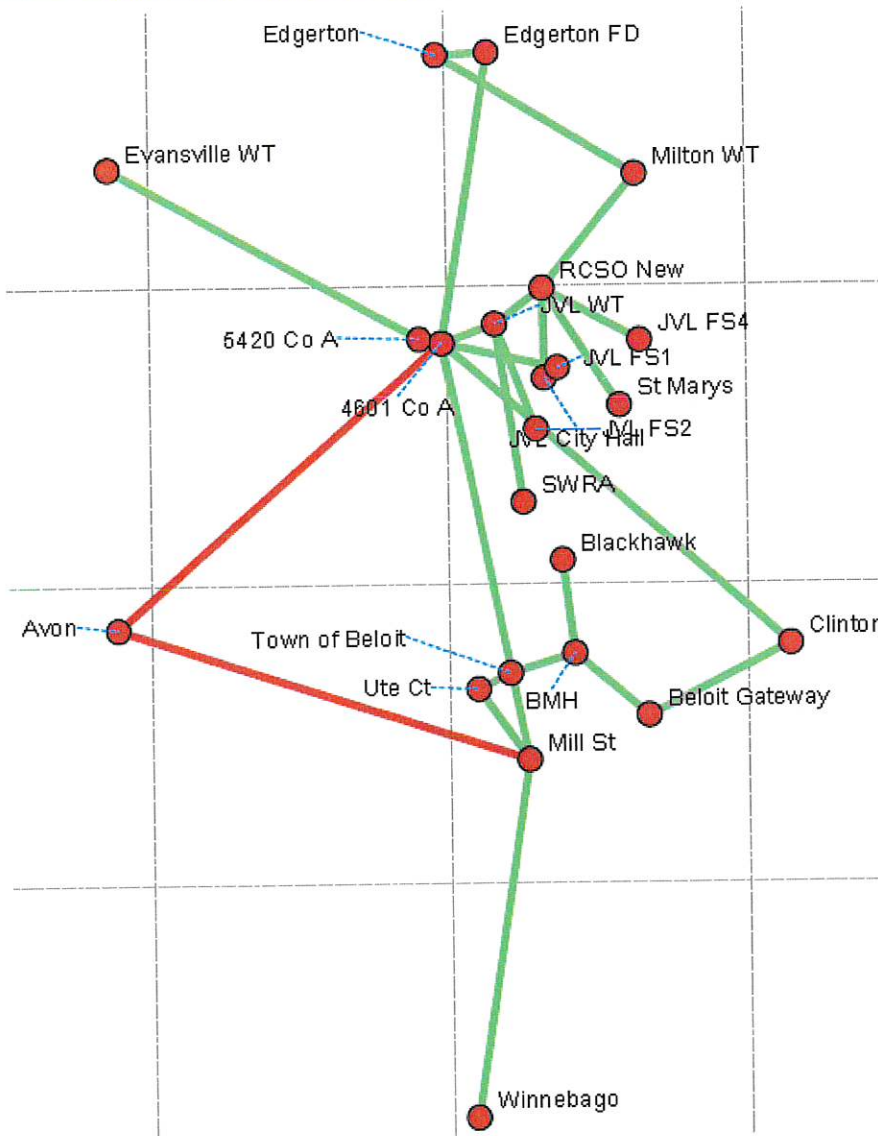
Edgerton
Edgerton FD
Evansville WT
Milton WT
RCSO New
JVL WT
JVL FS4
5420 Co A
JVL FS1
St Marys
4601 Co A
JVL FS2
JVL City Hall
SWRA
Blackhawk
Avon
Town of Beloit
Clinton
Ute Ct
BMH
Beloit Gateway
Mill St
Winnebago